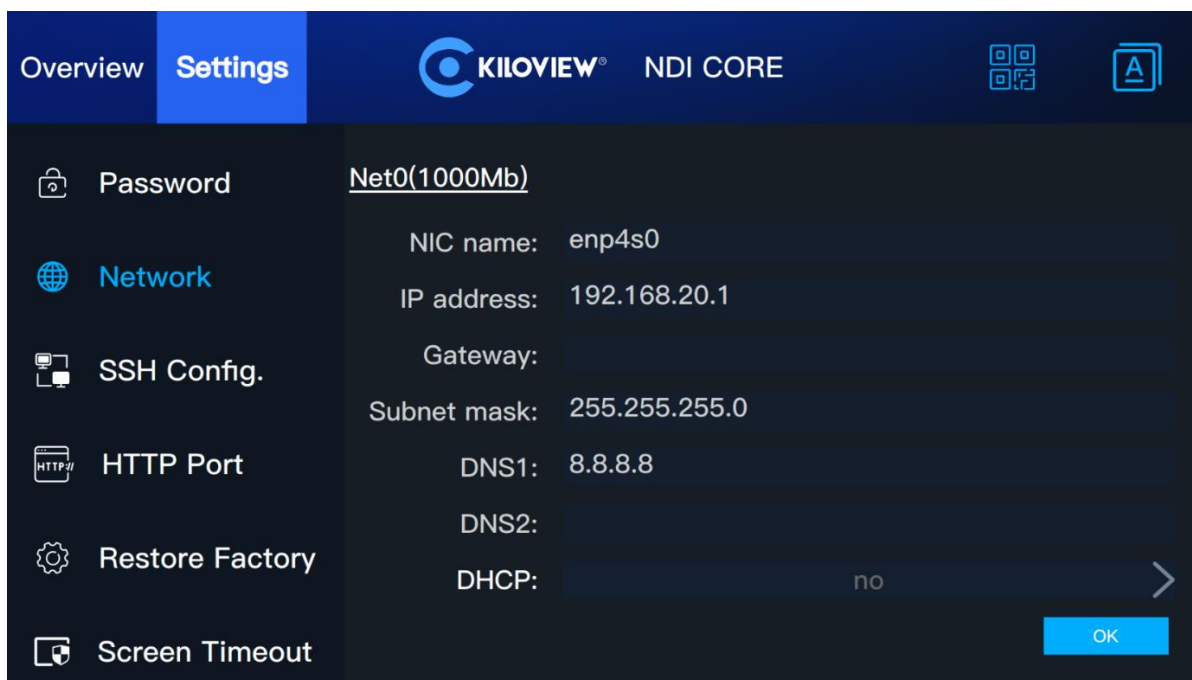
Overview Settings KILOVIEW® NDI CORE

Password

Network

SSH Config.

HTTP Port

Restore Factory

Screen Timeout

Net0(1000Mb)

| | |
|---|---|
| NIC name: | enp4s0 |
| IP address: | 192.168.20.1 |
| Gateway: | |
| Subnet mask: | 255.255.255.0 |
| DNS1: | 8.8.8.8 |
| DNS2: | |
| DHCP: | no |

OK